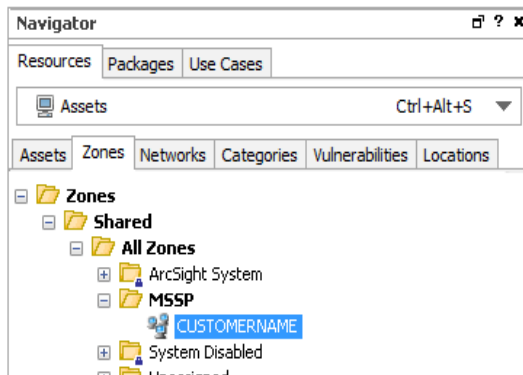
Navigator

? ×

Resources | Packages | Use Cases

Assets Ctrl+Alt+S

Assets | Zones | Networks | Categories | Vulnerabilities | Locations

Zones
Shared
All Zones
ArcSight System
MSSP
CUSTOMERNAME
System Disabled
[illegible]